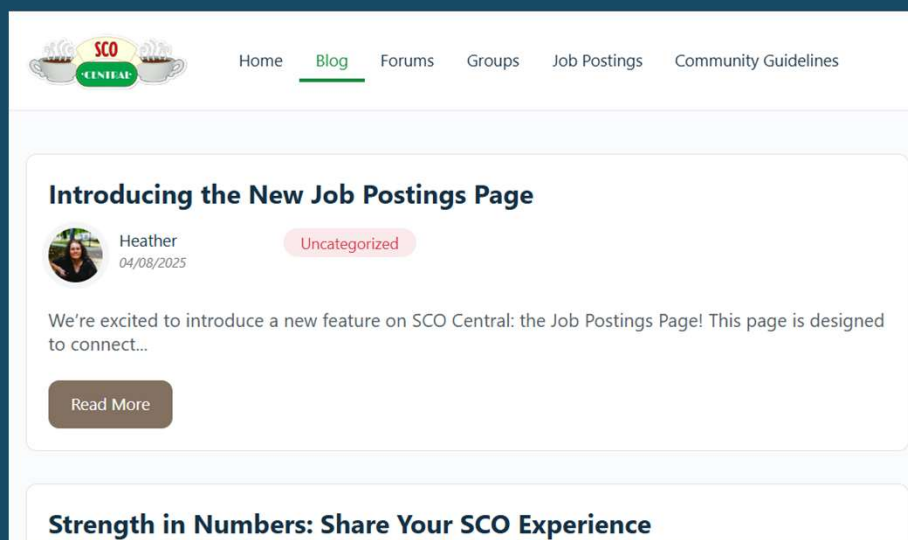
SCO
CENTRAL

Home Blog Forums Groups Job Postings Community Guidelines

Introducing the New Job Postings Page

Heather
04/08/2025

Uncategorized

We're excited to introduce a new feature on SCO Central: the Job Postings Page! This page is designed to connect...

Read More

Strength in Numbers: Share Your SCO Experience